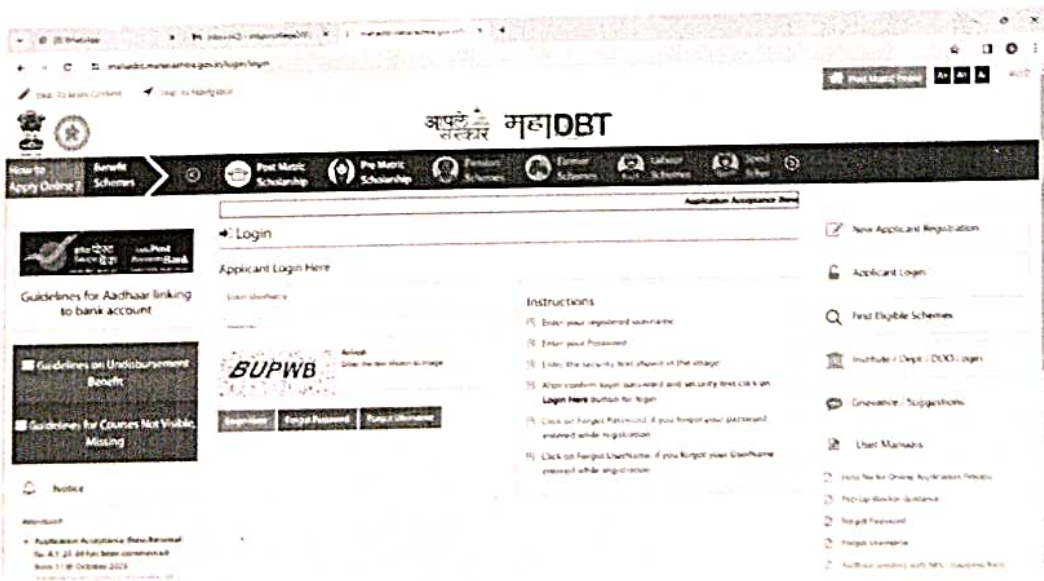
आपले सरकार महाDBT

How to Apply Online ? | Benefit Schemes | Post Matric Scholarship | Pre Matric Scholarship | Pension Schemes | Farmer Schemes | Labour Schemes | Sport Schemes

Application Acceptance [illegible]

Login

Applicant Login Here

Enter Username

BUPWB

Login Here | Forgot Password | Forgot Username

Instructions

Enter your registered username

Enter your Password

Enter the security text showed in the image

After confirm login password and security text click on Login Here button for login

Click on Forgot Password, if you forgot your password entered while registration

Click on Forgot UserName, if you forgot your UserName entered while registration

India Post Payments Bank

Guidelines for Aadhaar linking to bank account

Guidelines on Undisbursement Benefit

Guidelines for Courses Not Visible, Missing

Notice

New Applicant Registration

Applicant Login

Find Eligible Schemes

Institute / Dept / DDO Login

Grievance / Suggestions

User Manuals

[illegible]